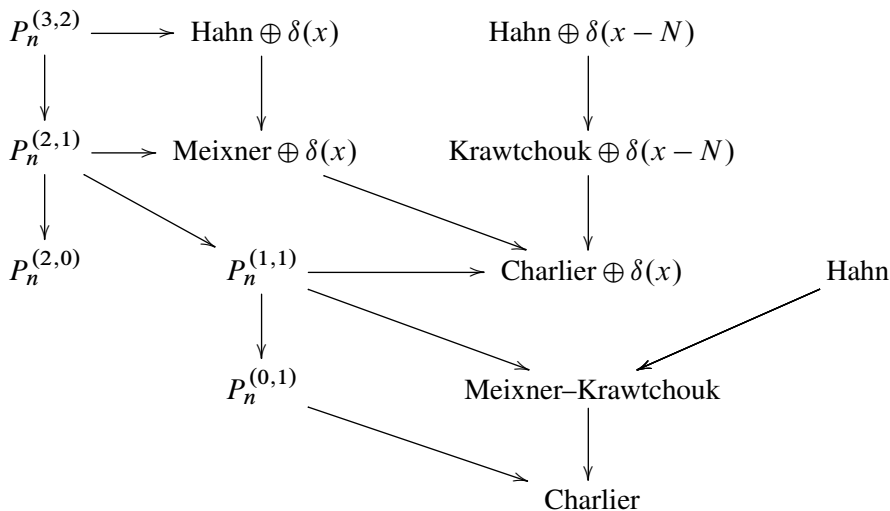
$P_n^{(3,2)}$ Hahn $\oplus \delta(x)$ Hahn $\oplus \delta(x-N)$

$P_n^{(2,1)}$ Meixner $\oplus \delta(x)$ Krawtchouk $\oplus \delta(x-N)$

$P_n^{(2,0)}$ $P_n^{(1,1)}$ Charlier $\oplus \delta(x)$ Hahn

$P_n^{(0,1)}$ Meixner–Krawtchouk

Charlier